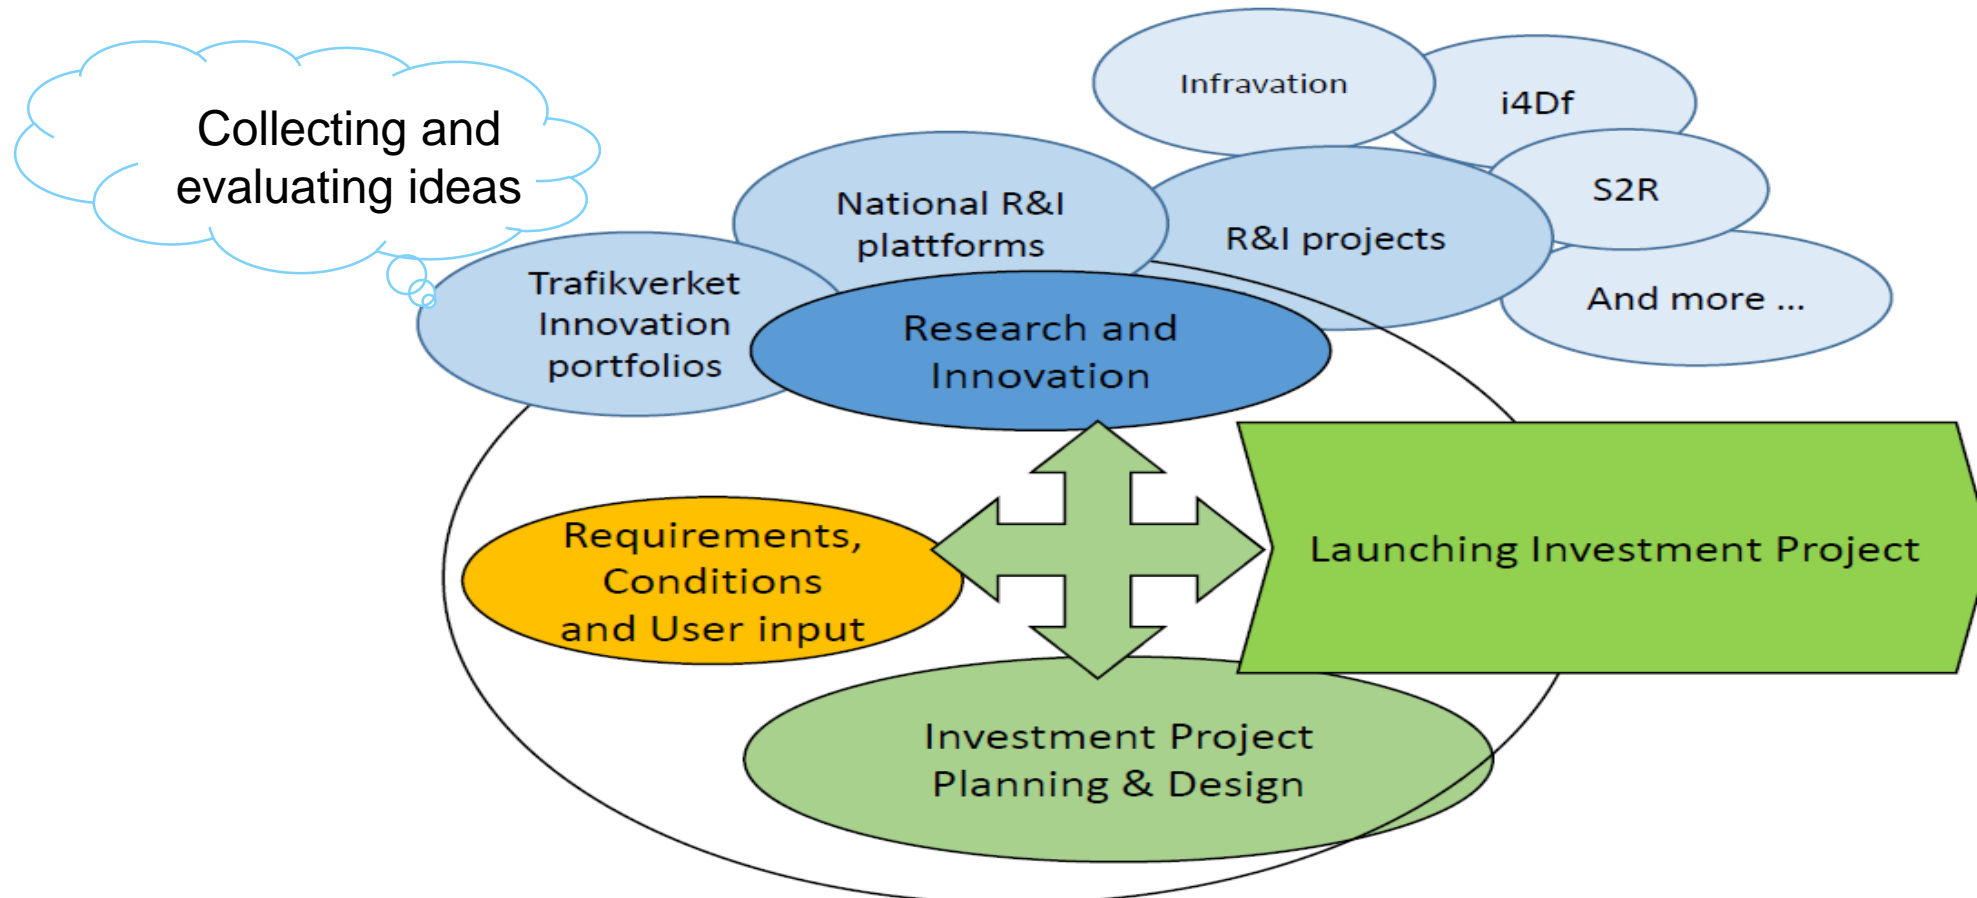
Collecting and evaluating ideas

Infravation

i4Df

National R&I plattforms

R&I projects

S2R

And more ...

Trafikverket Innovation portfolios

Research and Innovation

Requirements, Conditions and User input

Launching Investment Project

Investment Project Planning & Design